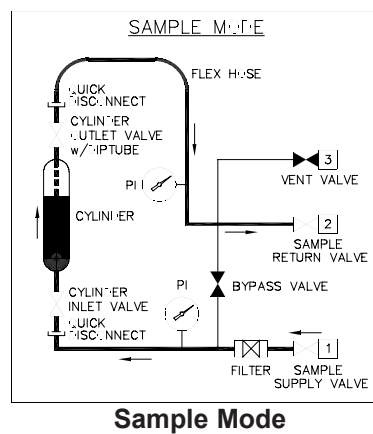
SAMPLE MODE

FLEX HOSE

QUICK DISCONNECT

CYLINDER OUTLET VALVE w/DIPTUBE

PI

3 VENT VALVE

CYLINDER

2 SAMPLE RETURN VALVE

BYPASS VALVE

PI

CYLINDER INLET VALVE

QUICK DISCONNECT

FILTER

1 SAMPLE SUPPLY VALVE

Sample Mode